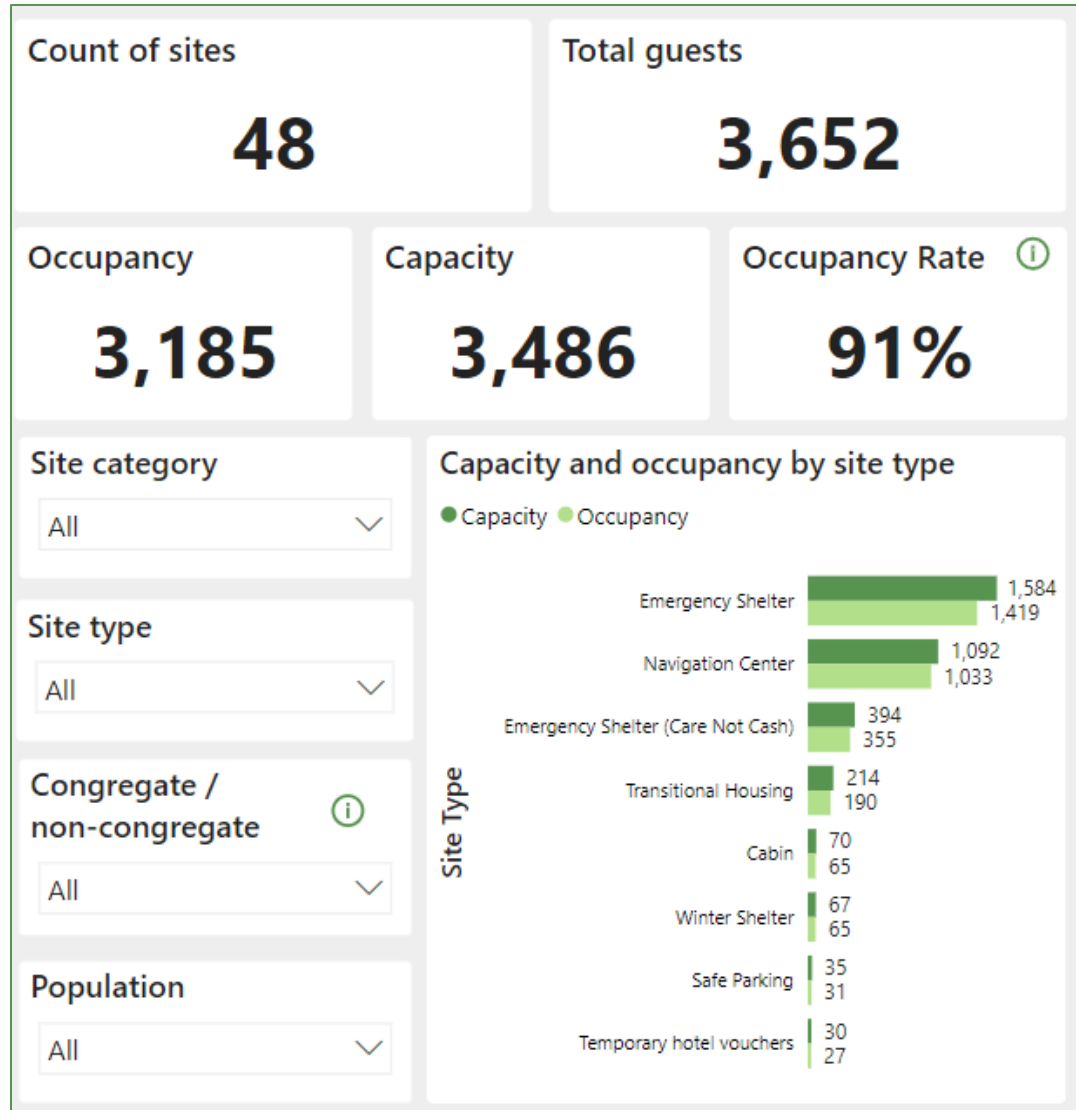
Count of sites

48

Total guests

3,652

Occupancy

3,185

Capacity

3,486

Occupancy Rate

91%

Site category

All

Site type

All

Congregate / non-congregate

All

Population

All

Capacity and occupancy by site type

Capacity Occupancy

Site Type

| Site Type | Capacity | Occupancy |
|---|---|---|
| Emergency Shelter | 1,584 | 1,419 |
| Navigation Center | 1,092 | 1,033 |
| Emergency Shelter (Care Not Cash) | 394 | 355 |
| Transitional Housing | 214 | 190 |
| Cabin | 70 | 65 |
| Winter Shelter | 67 | 65 |
| Safe Parking | 35 | 31 |
| Temporary hotel vouchers | 30 | 27 |